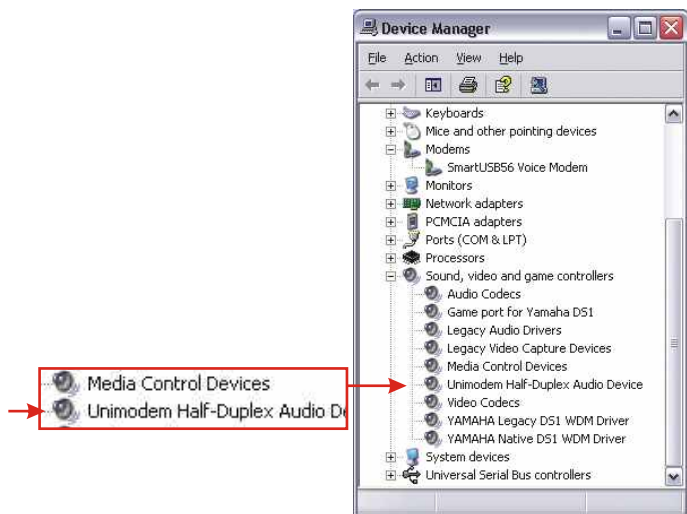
Media Control Devices
Unimodem Half-Duplex Audio De

Device Manager

File Action View Help

Keyboards
Mice and other pointing devices
Modems
SmartUSB56 Voice Modem
Monitors
Network adapters
PCMCIA adapters
Ports (COM & LPT)
Processors
Sound, video and game controllers
Audio Codecs
Game port for Yamaha DS1
Legacy Audio Drivers
Legacy Video Capture Devices
Media Control Devices
Unimodem Half-Duplex Audio Device
Video Codecs
YAMAHA Legacy DS1 WDM Driver
YAMAHA Native DS1 WDM Driver
System devices
Universal Serial Bus controllers